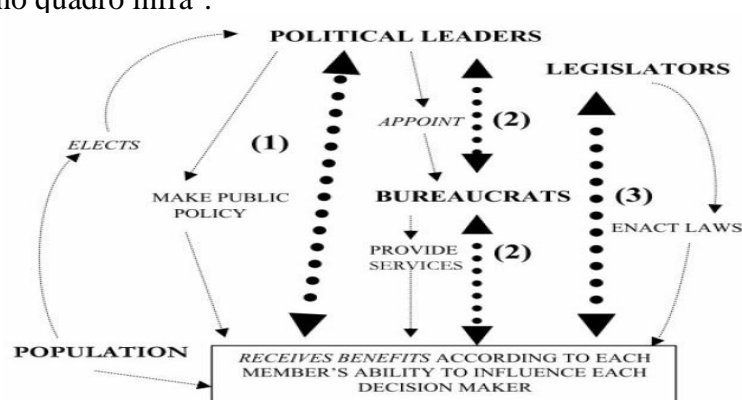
no quadro infra :

POLITICAL LEADERS

LEGISLATORS

ELECTS

APPOINT

(2)

(1)

MAKE PUBLIC POLICY

BUREAUCRATS

(3)

PROVIDE SERVICES

(2)

ENACT LAWS

POPULATION

RECEIVES BENEFITS ACCORDING TO EACH MEMBER'S ABILITY TO INFLUENCE EACH DECISION MAKER